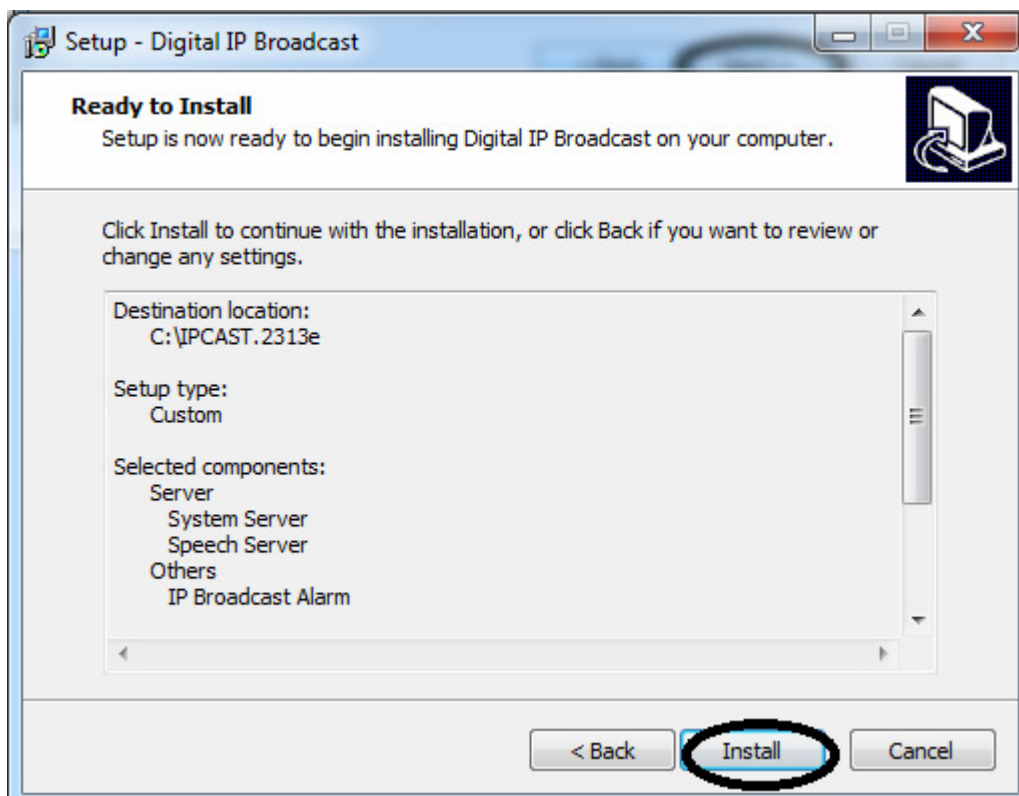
Setup - Digital IP Broadcast

Ready to Install
Setup is now ready to begin installing Digital IP Broadcast on your computer.

Click Install to continue with the installation, or click Back if you want to review or change any settings.

Destination location:
C:\IPCAST.2313e

Setup type:
Custom

Selected components:
Server
System Server
Speech Server
Others
IP Broadcast Alarm

< Back
Install
Cancel